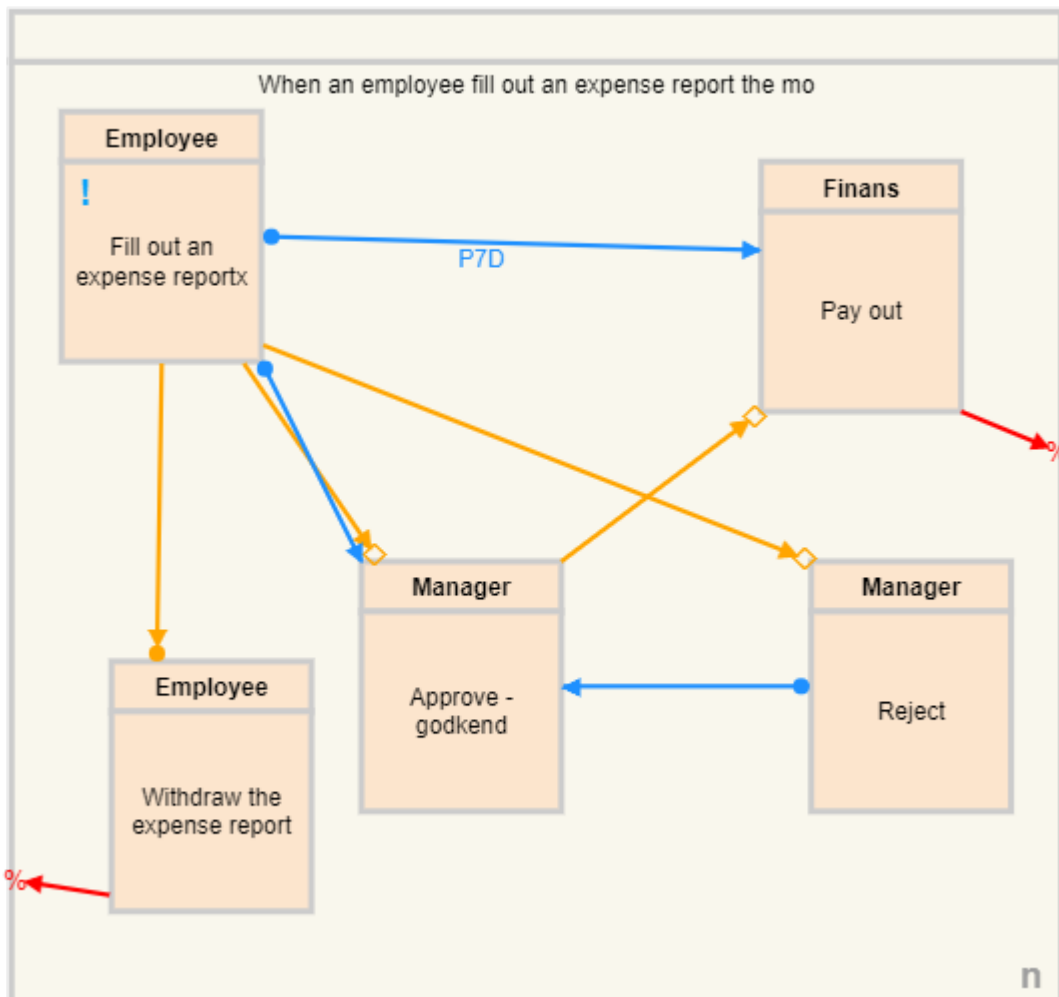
When an employee fill out an expense report the mo

Employee
!
Fill out an expense reportx

P7D

Finans
Pay out

%

Manager
Approve - godkend

Manager
Reject

Employee
Withdraw the expense report

%

n